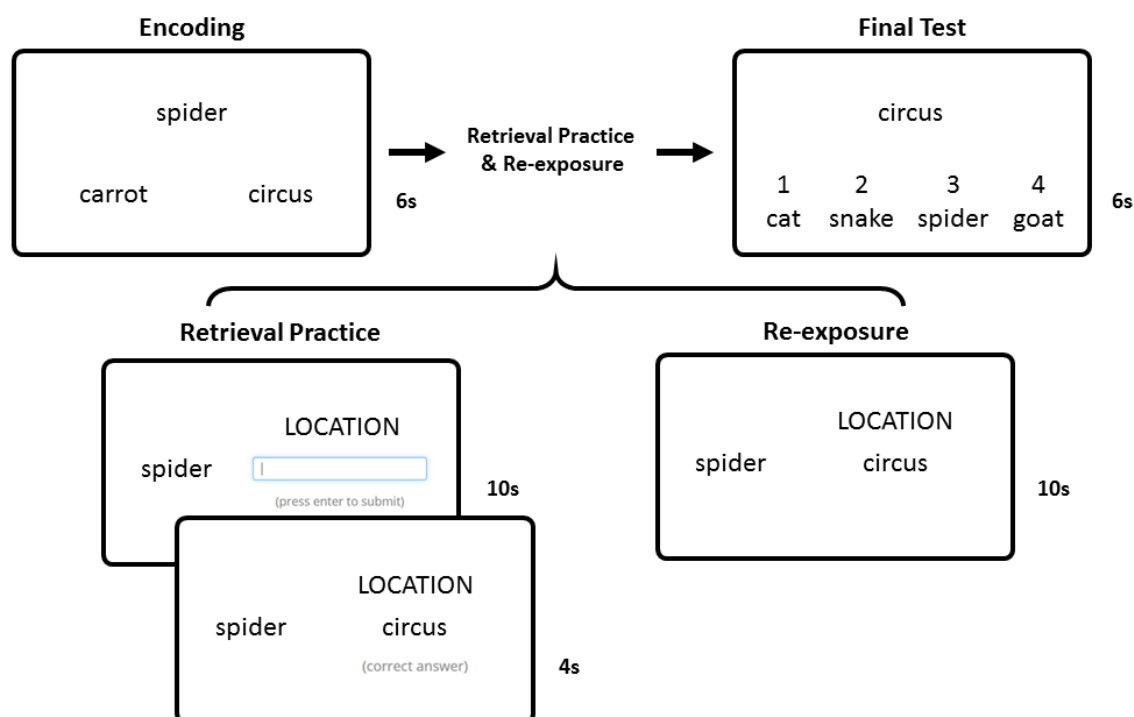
Encoding

spider

carrot circus

6s

Retrieval Practice & Re-exposure

Final Test

circus

1 cat 2 snake 3 spider 4 goat

6s

Retrieval Practice

LOCATION

spider

(press enter to submit)

10s

LOCATION

spider circus

(correct answer)

4s

Re-exposure

LOCATION

spider circus

10s